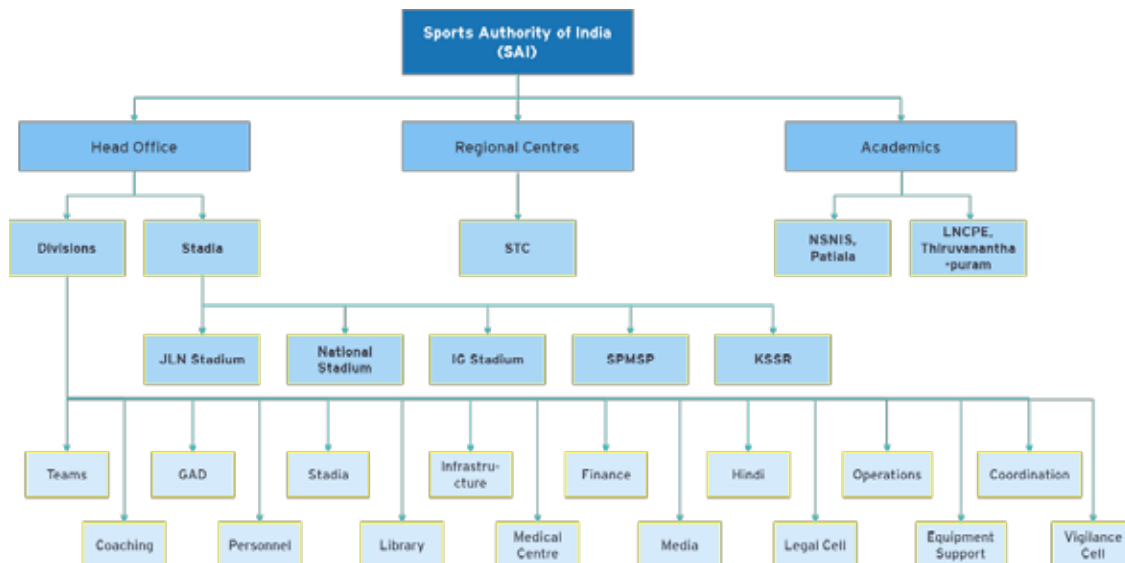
Sports Authority of India (SAI)

Head Office

Regional Centres

Academics

Divisions

Stadia

STC

NSNIS, Patiala

LNCPE, Thiruvananthapuram

JLN Stadium

National Stadium

IG Stadium

SPMSP

KSSR

Teams

Coaching

GAD

Personnel

Stadia

Library

Infrastructure

Medical Centre

Finance

Media

Hindi

Legal Cell

Operations

Equipment Support

Coordination

Vigilance Cell